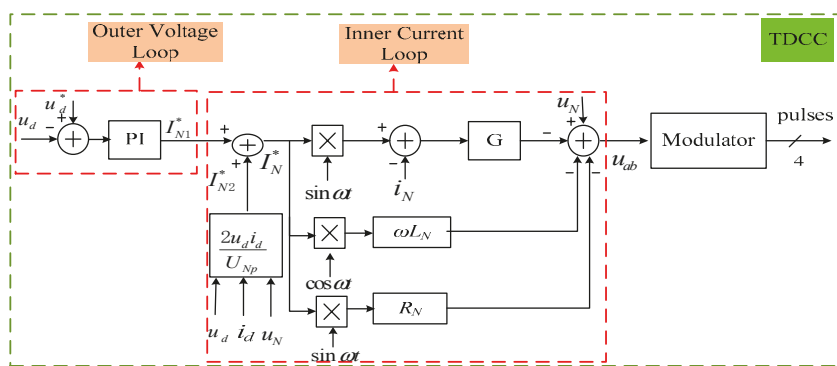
Outer Voltage Loop

Inner Current Loop

TDCC

$u_d^*$

$u_d$

+

−

PI

$I_{N1}^*$

+

+

$I_N^*$

$I_{N2}^*$

$\sin \omega t$

+

−

$i_N$

G

−

$u_N$

+

−

−

$u_{ab}$

Modulator

pulses

4

$\frac{2u_d i_d}{U_{Np}}$

$\omega L_N$

$\cos \omega t$

$R_N$

$u_d$ $i_d$ $u_N$

$\sin \omega t$